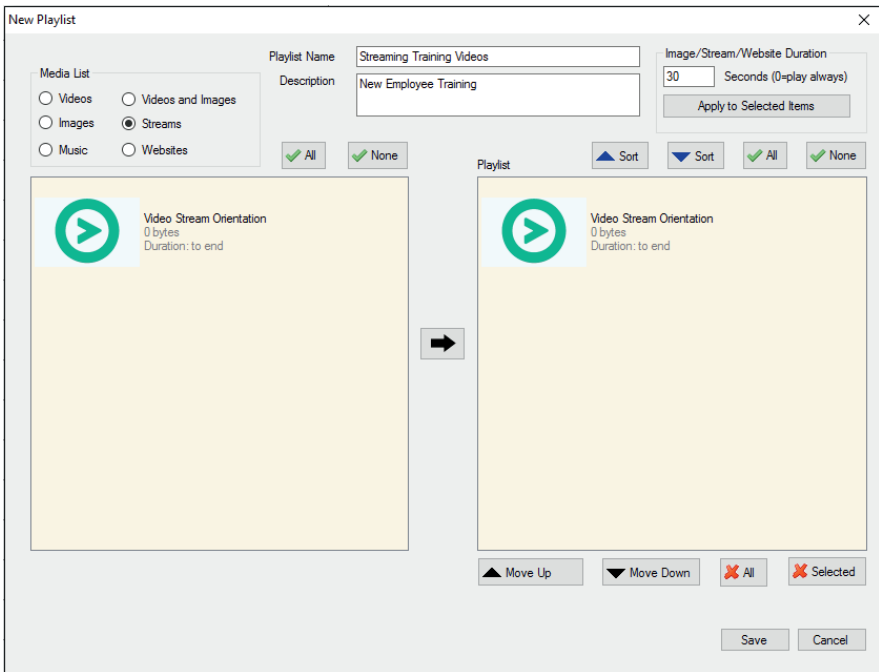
New Playlist

Media List
Videos
Videos and Images
Images
Streams
Music
Websites

Playlist Name
Streaming Training Videos
Description
New Employee Training

Image/Stream/Website Duration
30
Seconds (0=play always)
Apply to Selected Items

All
None

Playlist
Sort
Sort
All
None

Video Stream Orientation
0 bytes
Duration: to end

Video Stream Orientation
0 bytes
Duration: to end

Move Up
Move Down
All
Selected

Save
Cancel